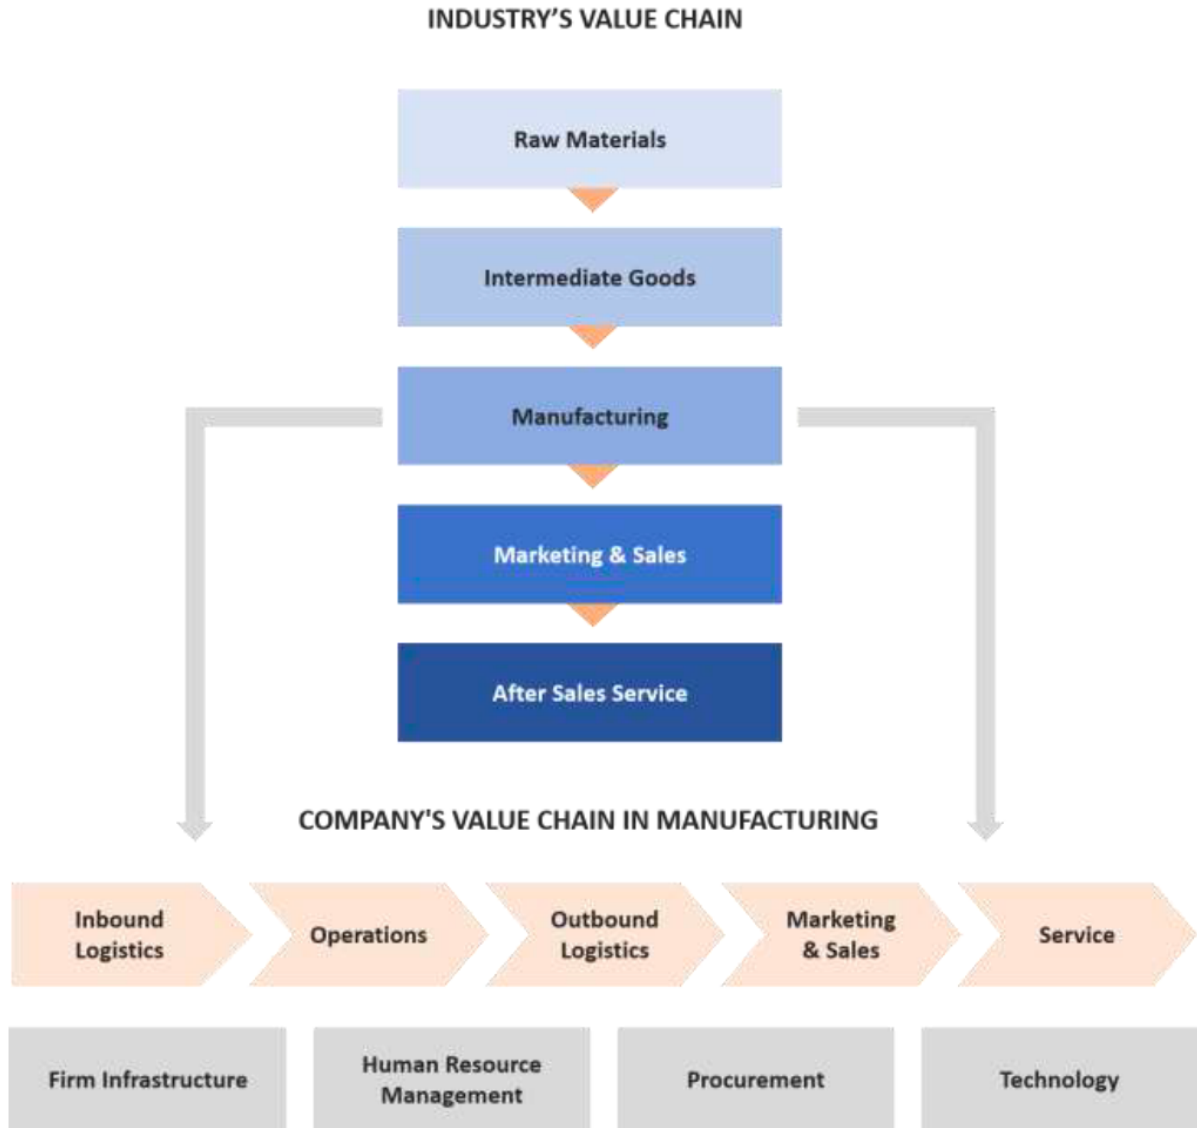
INDUSTRY'S VALUE CHAIN

Raw Materials

Intermediate Goods

Manufacturing

Marketing & Sales

After Sales Service

COMPANY'S VALUE CHAIN IN MANUFACTURING

Inbound Logistics

Operations

Outbound Logistics

Marketing & Sales

Service

Firm Infrastructure

Human Resource Management

Procurement

Technology